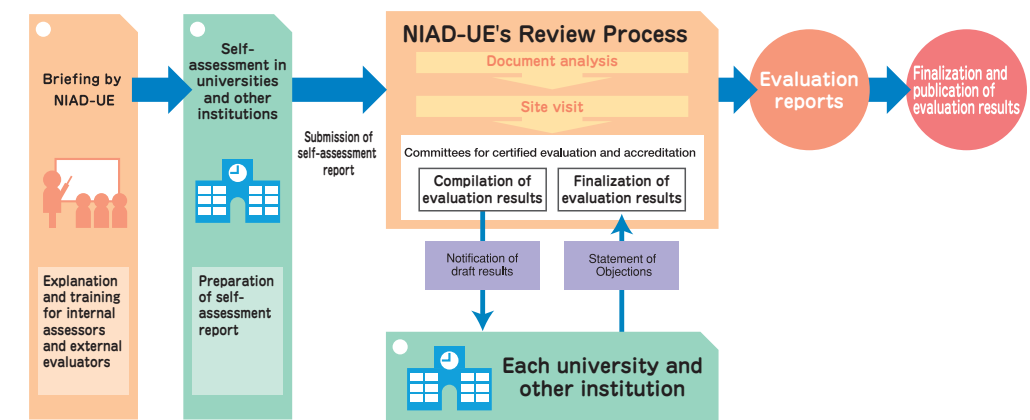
Briefing by NIAD-UE

Explanation and training for internal assessors and external evaluators

Self-assessment in universities and other institutions

Preparation of self-assessment report

Submission of self-assessment report

NIAD-UE's Review Process

Document analysis

Site visit

Committees for certified evaluation and accreditation

Compilation of evaluation results

Finalization of evaluation results

Evaluation reports

Finalization and publication of evaluation results

Notification of draft results

Statement of Objections

Each university and other institution